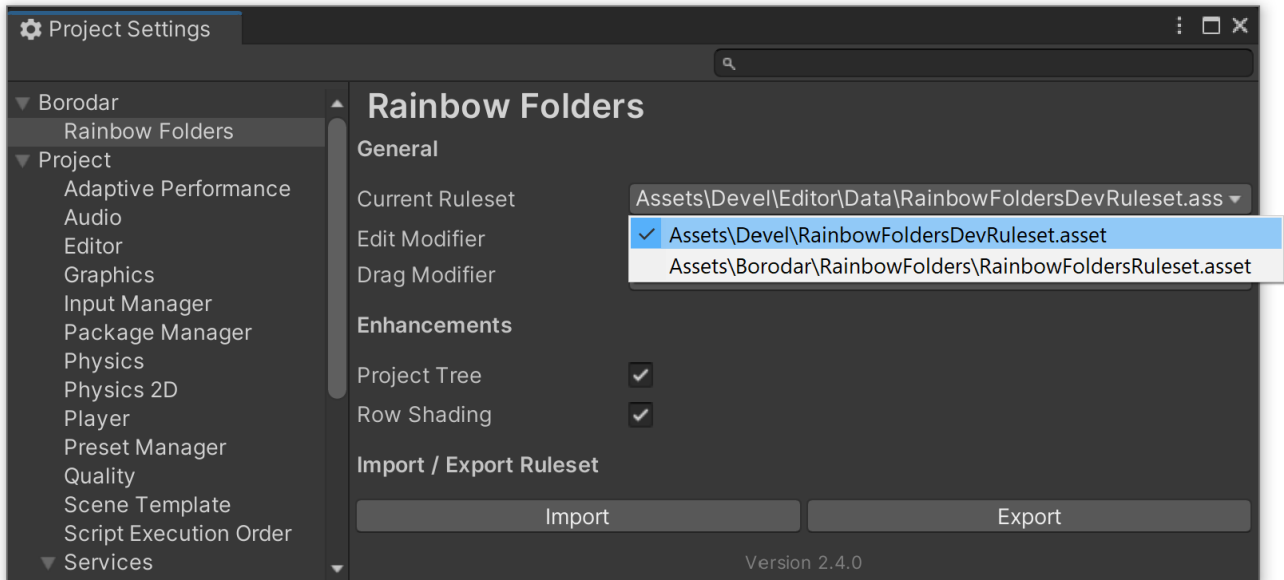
Project Settings

Borodar
Rainbow Folders
Project
Adaptive Performance
Audio
Editor
Graphics
Input Manager
Package Manager
Physics
Physics 2D
Player
Preset Manager
Quality
Scene Template
Script Execution Order
Services

Rainbow Folders

General

Current Ruleset Assets\Devel\Editor\Data\RainbowFoldersDevRuleset.ass

Edit Modifier
Drag Modifier

✓ Assets\Devel\RainbowFoldersDevRuleset.asset
Assets\Borodar\RainbowFolders\RainbowFoldersRuleset.asset

Enhancements

Project Tree
Row Shading

Import / Export Ruleset

Import
Export

Version 2.4.0